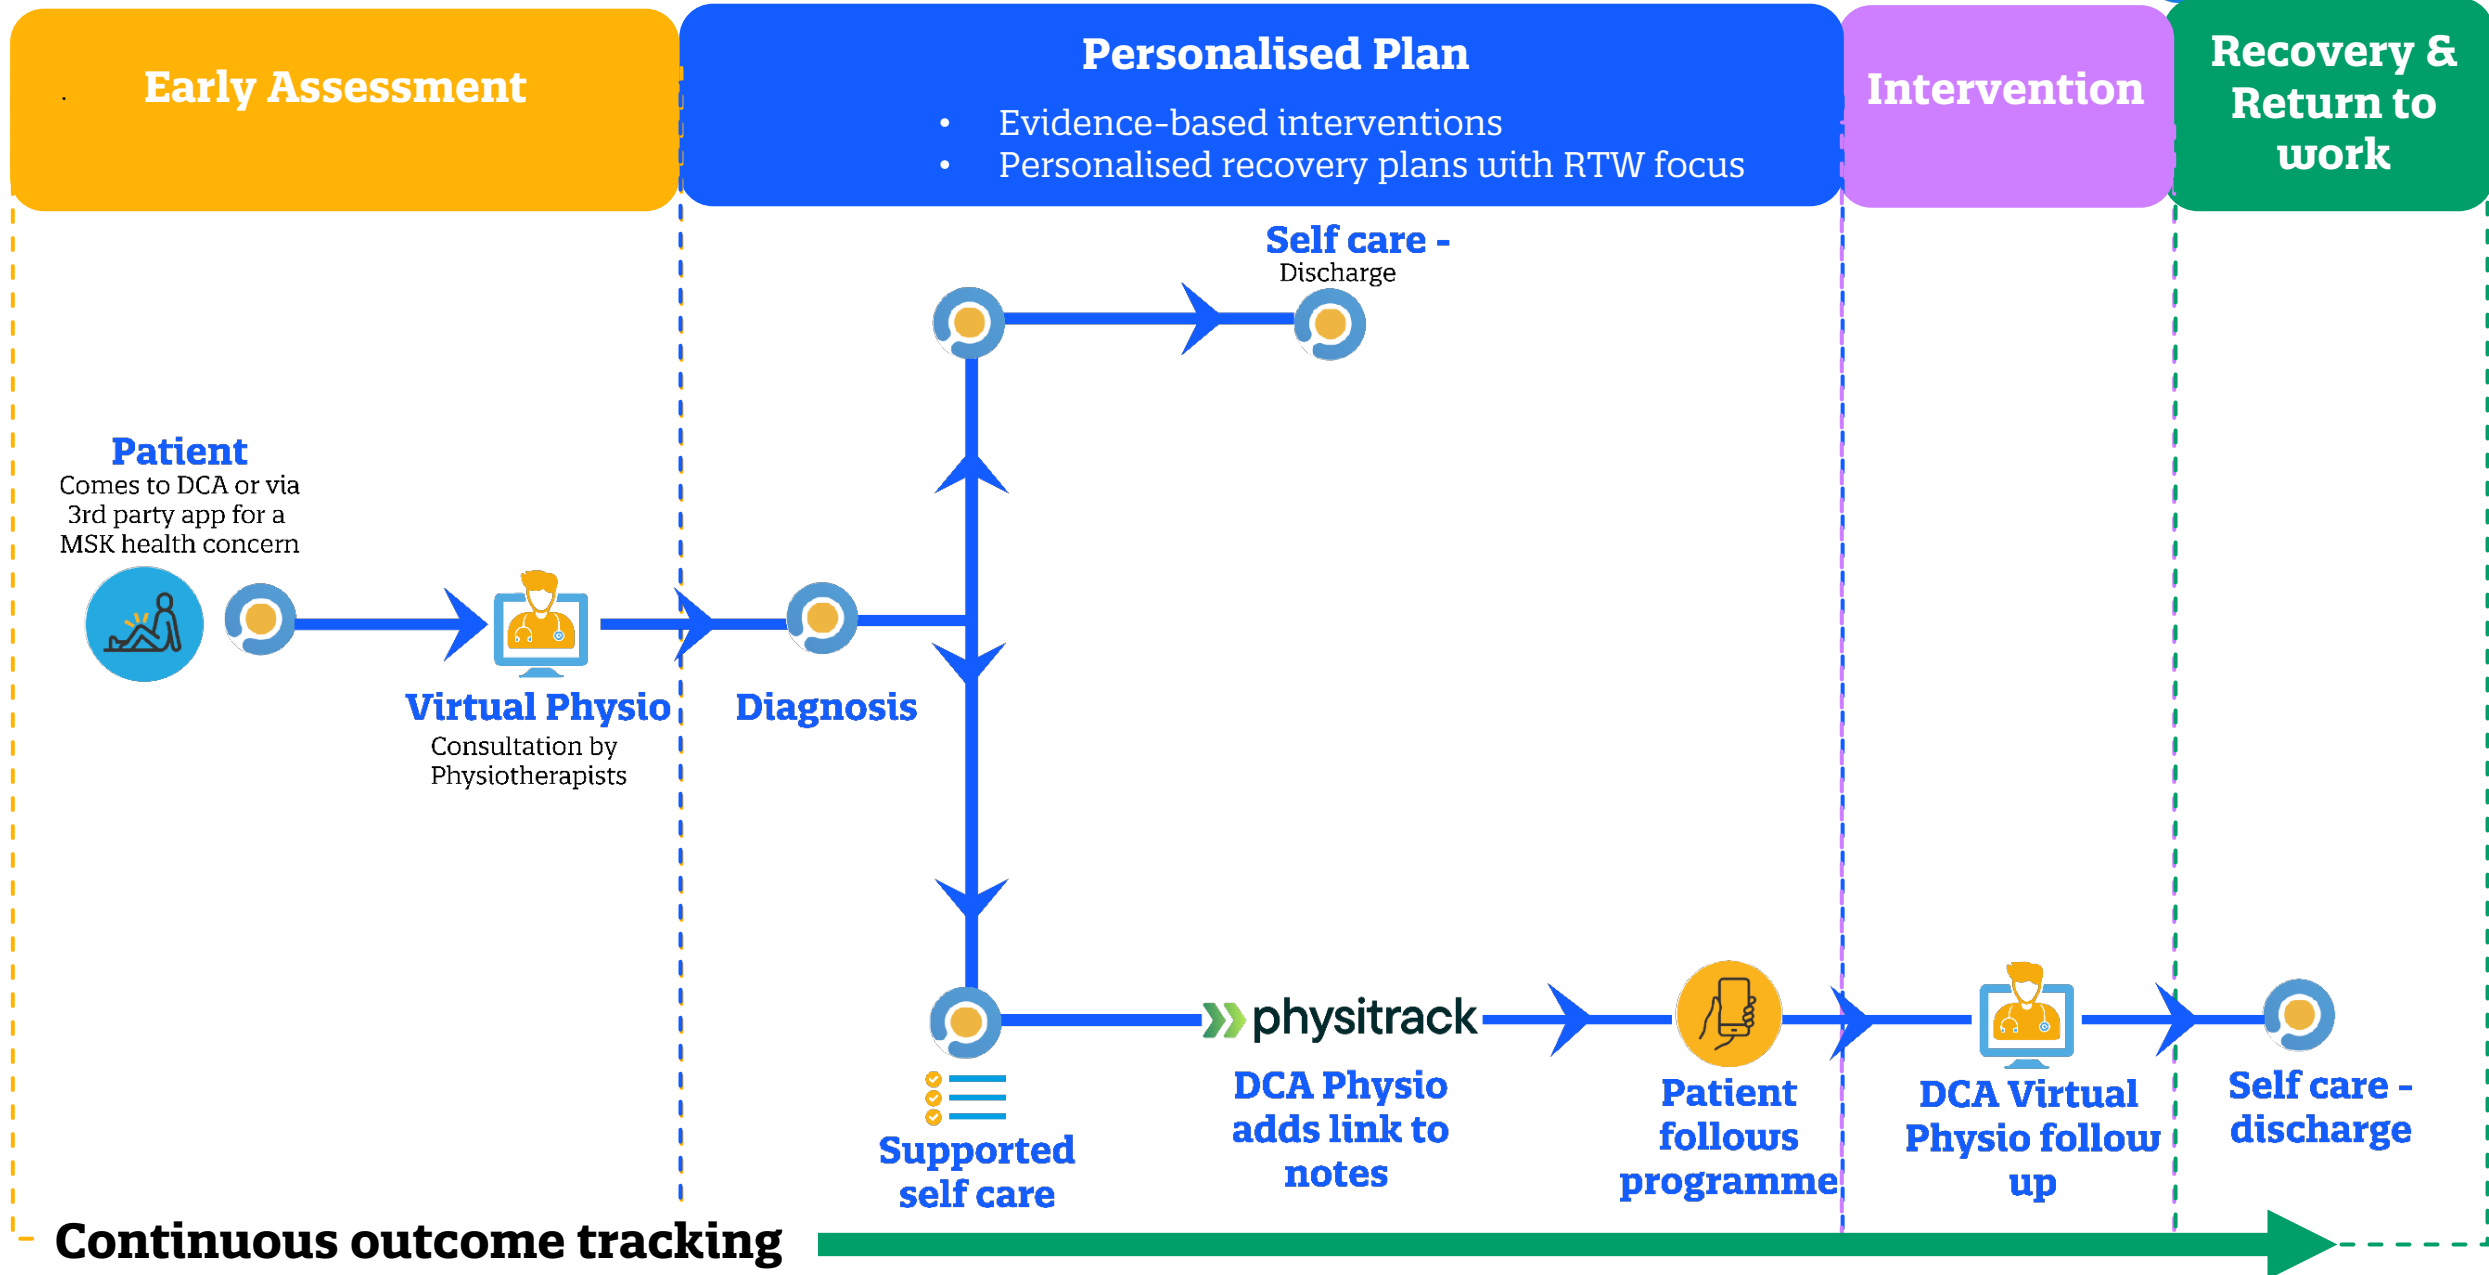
Early Assessment

Personalised Plan

- Evidence-based interventions
- Personalised recovery plans with RTW focus

Intervention

Recovery & Return to work

Self care - Discharge

Patient
Comes to DCA or via 3rd party app for a MSK health concern

Virtual Physio
Consultation by Physiotherapists

Diagnosis

physitrack

Supported self care

DCA Physio adds link to notes

Patient follows programme

DCA Virtual Physio follow up

Self care - discharge

Continuous outcome tracking